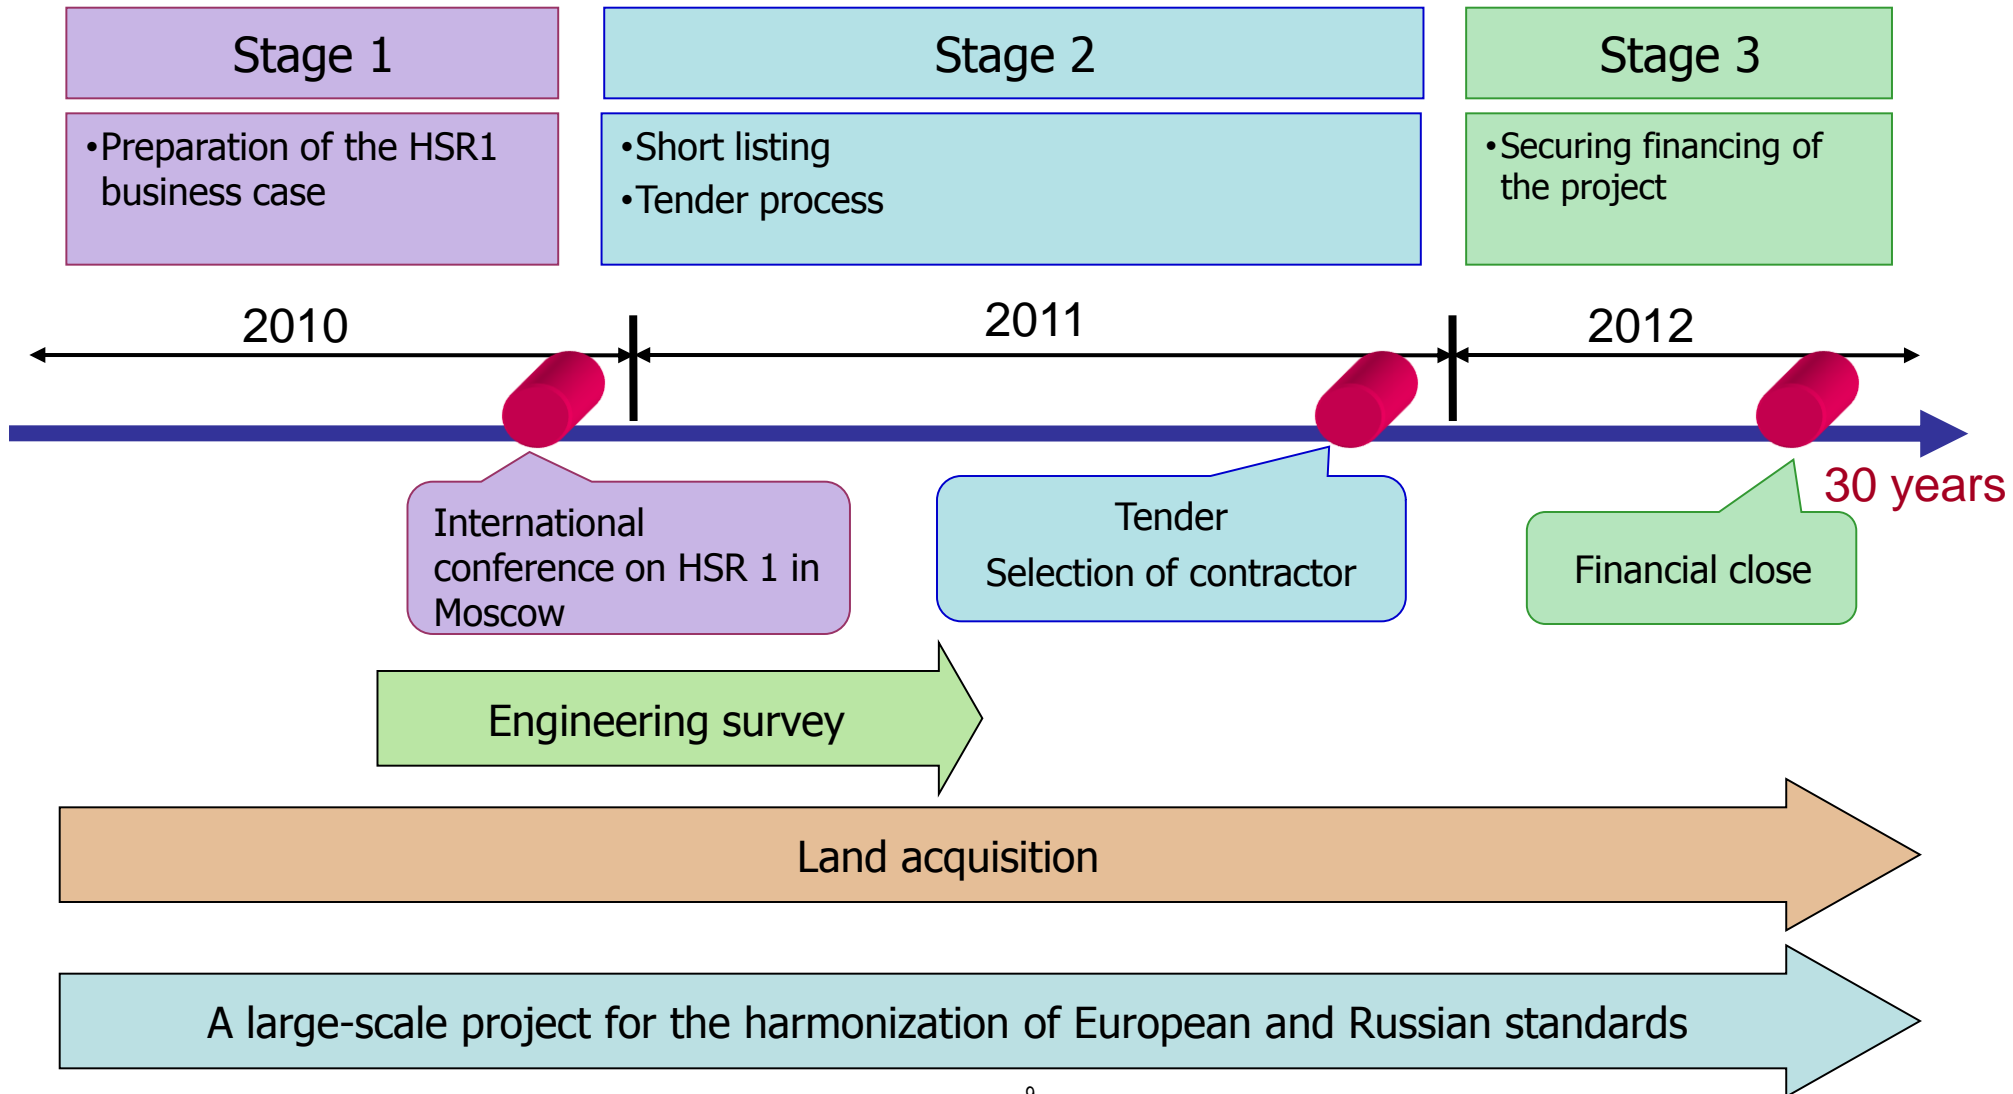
Stage 1

•Preparation of the HSR1 business case

Stage 2

•Short listing
•Tender process

Stage 3

•Securing financing of the project

2010

2011

2012

30 years

International conference on HSR 1 in Moscow

Tender
Selection of contractor

Financial close

Engineering survey

Land acquisition

A large-scale project for the harmonization of European and Russian standards